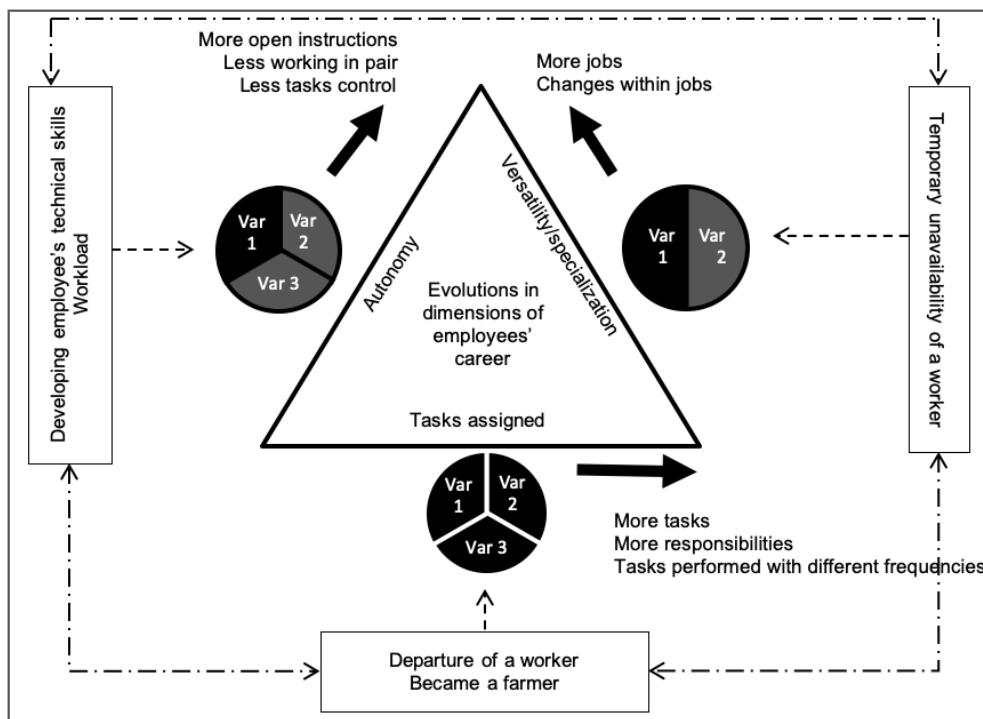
More open instructions
Less working in pair
Less tasks control

More jobs
Changes within jobs

Developing employee's technical skills
Workload

Var 1
Var 2
Var 3

Autonomy

Versatility/specialization

Evolutions in dimensions of employees' career

Var 1
Var 2

Temporary unavailability of a worker

Tasks assigned

Var 1
Var 2
Var 3

More tasks
More responsibilities
Tasks performed with different frequencies

Departure of a worker
Became a farmer